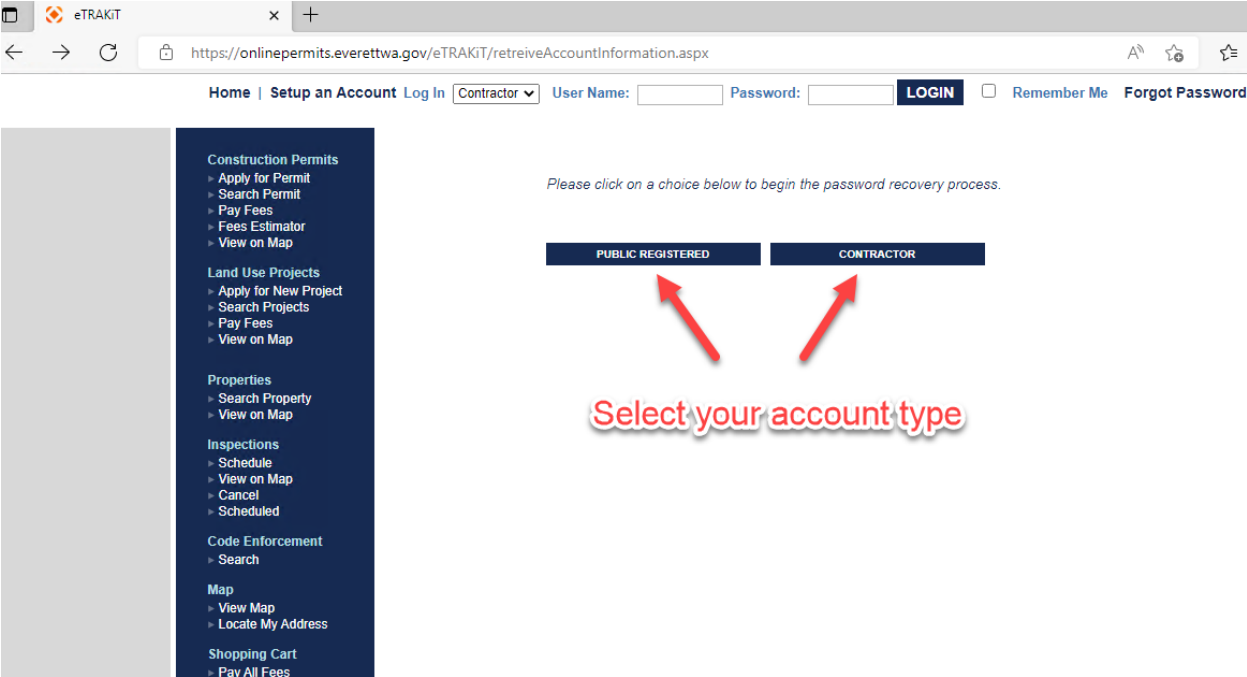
eTRAKiT

https://onlinepermits.everettwa.gov/eTRAKiT/retreiveAccountInformation.aspx

Home | Setup an Account Log In Contractor User Name: Password: LOGIN Remember Me Forgot Password

Construction Permits
Apply for Permit
Search Permit
Pay Fees
Fees Estimator
View on Map

Land Use Projects
Apply for New Project
Search Projects
Pay Fees
View on Map

Properties
Search Property
View on Map

Inspections
Schedule
View on Map
Cancel
Scheduled

Code Enforcement
Search

Map
View Map
Locate My Address

Shopping Cart
Pay All Fees

Please click on a choice below to begin the password recovery process.

PUBLIC REGISTERED

CONTRACTOR

Select your account type